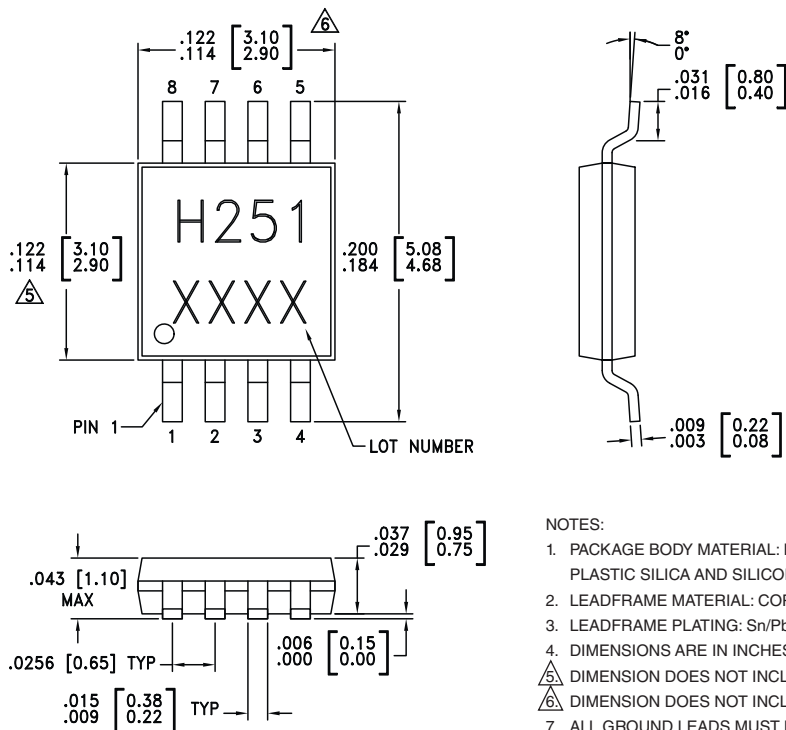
.122 .114 $\begin{bmatrix} 3.10 \\ 2.90 \end{bmatrix}$ 6

8 7 6 5

H251

XXXX

.122 .114 $\begin{bmatrix} 3.10 \\ 2.90 \end{bmatrix}$ 5

.200 .184 $\begin{bmatrix} 5.08 \\ 4.68 \end{bmatrix}$

PIN 1

1 2 3 4

LOT NUMBER

8° 0°

.031 .016 $\begin{bmatrix} 0.80 \\ 0.40 \end{bmatrix}$

.009 .003 $\begin{bmatrix} 0.22 \\ 0.08 \end{bmatrix}$

.043 [1.10] MAX

.037 .029 $\begin{bmatrix} 0.95 \\ 0.75 \end{bmatrix}$

.006 .000 $\begin{bmatrix} 0.15 \\ 0.00 \end{bmatrix}$

.0256 [0.65] TYP

.015 .009 $\begin{bmatrix} 0.38 \\ 0.22 \end{bmatrix}$ TYP

NOTES:

1. PACKAGE BODY MATERIAL: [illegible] PLASTIC SILICA AND SILICO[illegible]

2. LEADFRAME MATERIAL: COF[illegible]

3. LEADFRAME PLATING: Sn/Pb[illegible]

4. DIMENSIONS ARE IN INCHES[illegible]

5. DIMENSION DOES NOT INCL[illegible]

6. DIMENSION DOES NOT INCL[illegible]

7. ALL GROUND LEADS MUST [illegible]